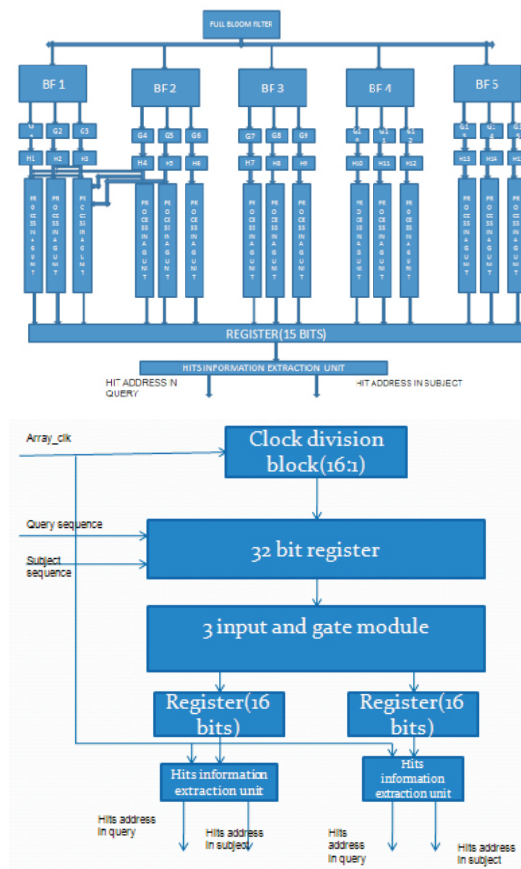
FULL BLOOM FILTER

BF 1

BF 2

BF 3

BF 4

BF 5

G1

G2

G3

G4

G5

G6

G7

G8

G9

G10

G11

G12

G13

G14

G15

H1

H2

H3

H4

H5

H6

H7

H8

H9

H10

H11

H12

H13

H14

H15

PROCESSING UNIT

PROCESSING UNIT

PROCESSING UNIT

PROCESSING UNIT

PROCESSING UNIT

PROCESSING UNIT

PROCESSING UNIT

PROCESSING UNIT

PROCESSING UNIT

PROCESSING UNIT

PROCESSING UNIT

PROCESSING UNIT

PROCESSING UNIT

PROCESSING UNIT

PROCESSING UNIT

REGISTER(15 BITS)

HITS INFORMATION EXTRACTION UNIT

HIT ADDRESS IN QUERY

HIT ADDRESS IN SUBJECT

Array_clk

Clock division block(16:1)

Query sequence

Subject sequence

32 bit register

3 input and gate module

Register(16 bits)

Register(16 bits)

Hits information extraction unit

Hits information extraction unit

Hits address in query

Hits address in subject

Hits address in query

Hits address in subject